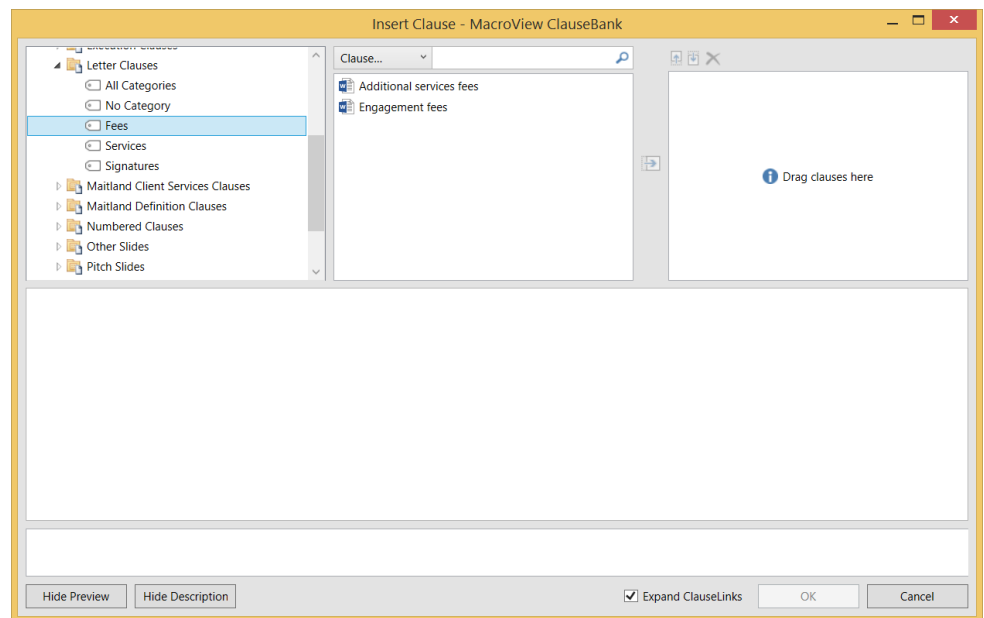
Insert Clause - MacroView ClauseBank

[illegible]
Letter Clauses
All Categories
No Category
Fees
Services
Signatures
Maitland Client Services Clauses
Maitland Definition Clauses
Numbered Clauses
Other Slides
Pitch Slides

Clause...

Additional services fees
Engagement fees

Drag clauses here

Hide Preview
Hide Description
Expand ClauseLinks
OK
Cancel